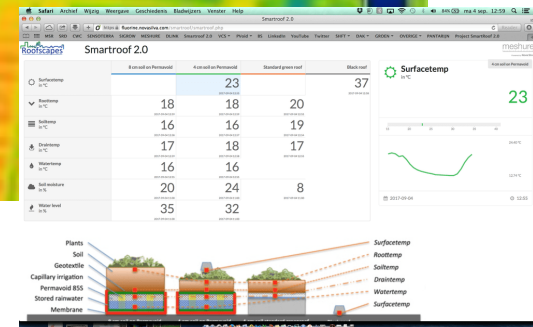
Safari Archief Wijzig Weergave Geschiedenis Bladwijzers Venster Help

Smartroof 2.0

fluxine.novaplus.com

Rootscapes Smartroof 2.0

meshure

| | 8 cm soil on Permavoid | 4 cm soil on Permavoid | Standard green roof | Black roof |
|---|---|---|---|---|
| Surfacetemp in °C | | 23 | | 37 |
| Roottemp in °C | 18 | 18 | 20 | |
| Soiltemp in °C | 16 | 16 | 19 | |
| Draintemp in °C | 17 | 18 | 17 | |
| Watertemp in °C | 16 | 16 | | |
| Soil moisture in % | 20 | 24 | 8 | |
| Water level in % | 35 | 32 | | |

Surfacetemp in °C

23

2017-09-04

12:03

Plants
Soil
Geotextile
Capillary irrigation
Permavoid BSS
Stored rainwater
Membrane

Surfacetemp
Roottemp
Soiltemp
Draintemp
Watertemp
Surfacetemp